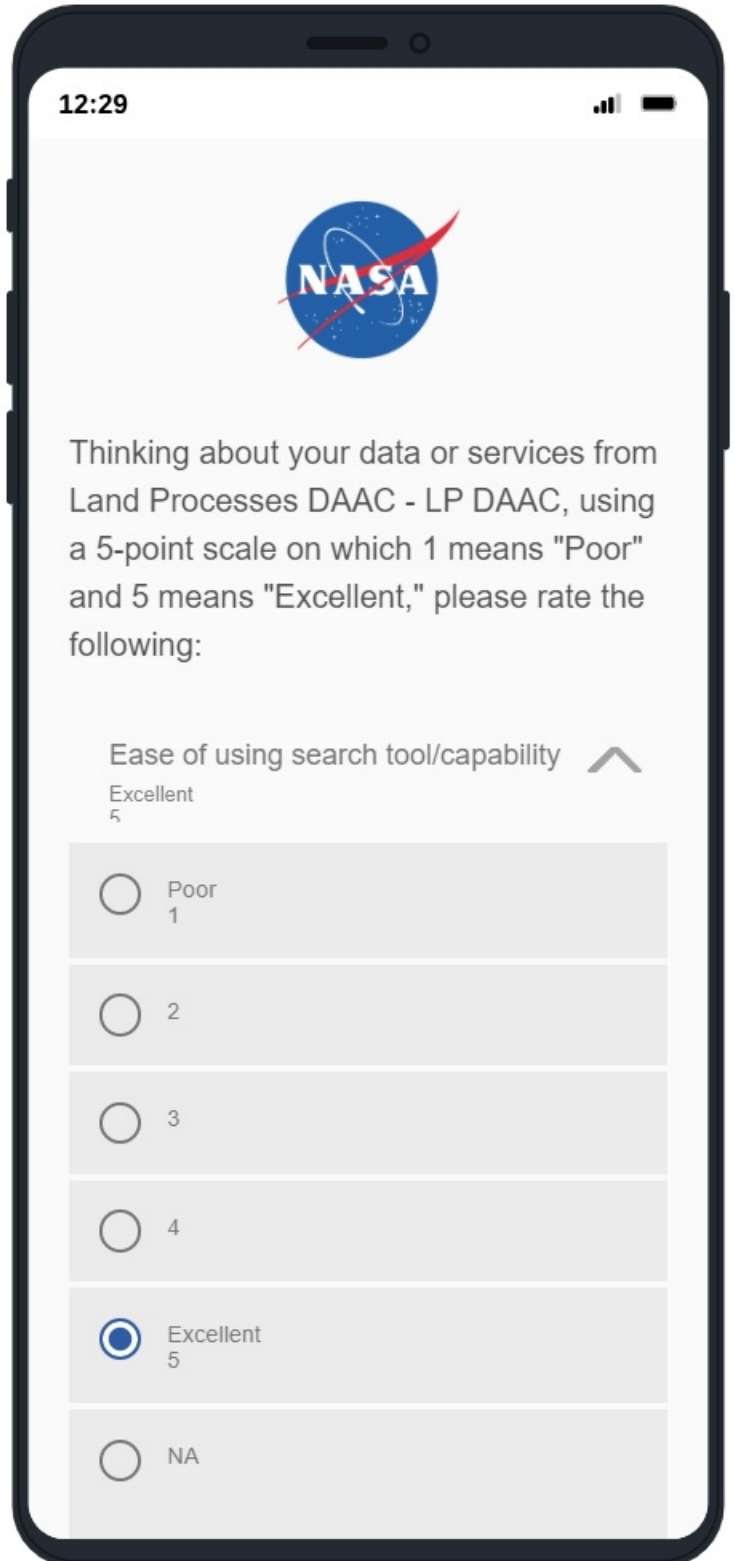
12:29

NASA

Thinking about your data or services from Land Processes DAAC - LP DAAC, using a 5-point scale on which 1 means "Poor" and 5 means "Excellent," please rate the following:

Ease of using search tool/capability
Excellent
5

Poor
1

2

3

4

Excellent
5

NA